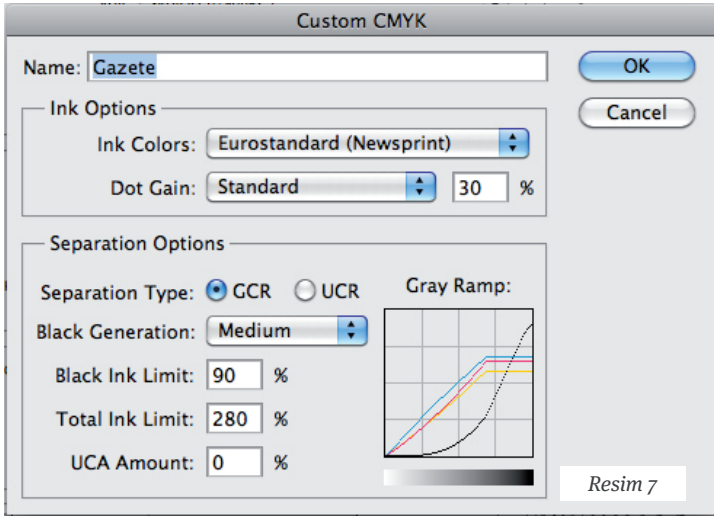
Custom CMYK

Name: Gazete

OK

Cancel

Ink Options

Ink Colors: Eurostandard (Newsprint)

Dot Gain: Standard 30 %

Separation Options

Separation Type: GCR UCR

Gray Ramp:

Black Generation: Medium

Black Ink Limit: 90 %

Total Ink Limit: 280 %

UCA Amount: 0 %

Resim 7